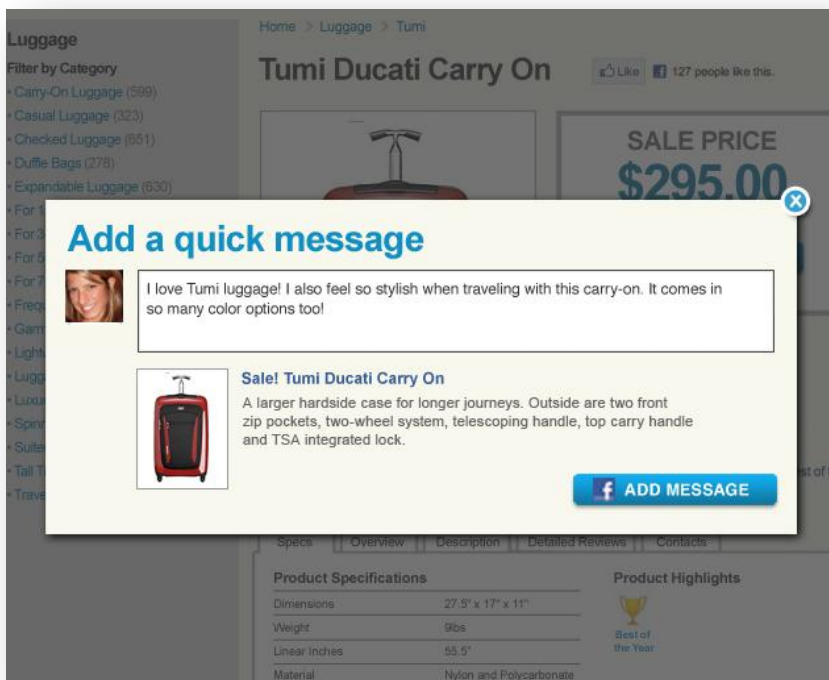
Luggage
Filter by Category
Carry-On Luggage (599)
Casual Luggage (323)
Checked Luggage (651)
Duffle Bags (278)
Expandable Luggage (630)
For 1
For 3
For 5
For 7
Freq
Garm
Light
Lugg
Luxu
Sprin
Suite
Tall T
Trave

Home > Luggage > Tumi

Tumi Ducati Carry On

Like 127 people like this.

SALE PRICE
$295.00

Add a quick message

I love Tumi luggage! I also feel so stylish when traveling with this carry-on. It comes in so many color options too!

Sale! Tumi Ducati Carry On
A larger hardside case for longer journeys. Outside are two front zip pockets, two-wheel system, telescoping handle, top carry handle and TSA integrated lock.

ADD MESSAGE

Specs | Overview | Description | Detailed Reviews | Contacts

Product Specifications

| Dimensions | 27.5" x 17" x 11" |
|---|---|
| Weight | 9lbs |
| Linear Inches | 55.5" |
| Material | Nylon and Polycarbonate |

Product Highlights
Best of the Year